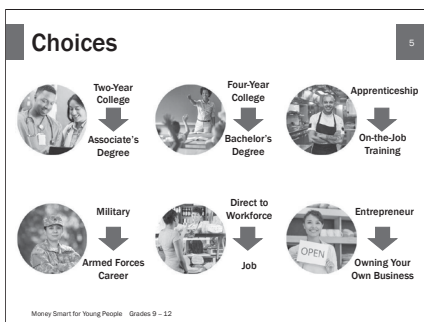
Choices

5

Two-Year College

Associate's Degree

Four-Year College

Bachelor's Degree

Apprenticeship

On-the-Job Training

Military

Armed Forces Career

Direct to Workforce

Job

Entrepreneur

OPEN

Owning Your Own Business

Money Smart for Young People Grades 9 – 12